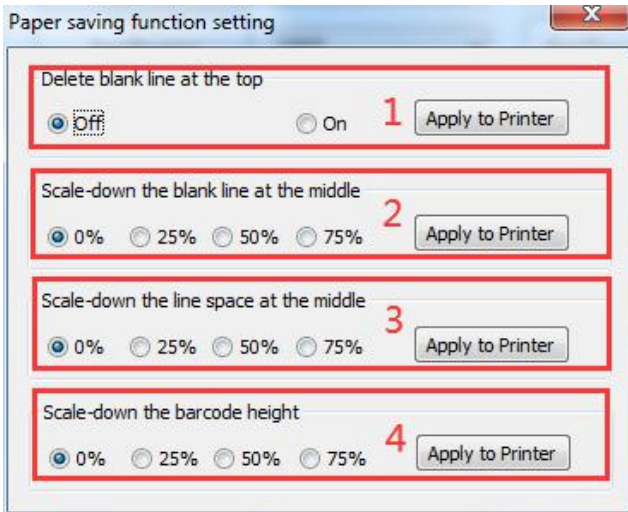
Paper saving function setting

Delete blank line at the top

Off On 1 Apply to Printer

Scale-down the blank line at the middle

0% 25% 50% 75% 2 Apply to Printer

Scale-down the line space at the middle

0% 25% 50% 75% 3 Apply to Printer

Scale-down the barcode height

0% 25% 50% 75% 4 Apply to Printer